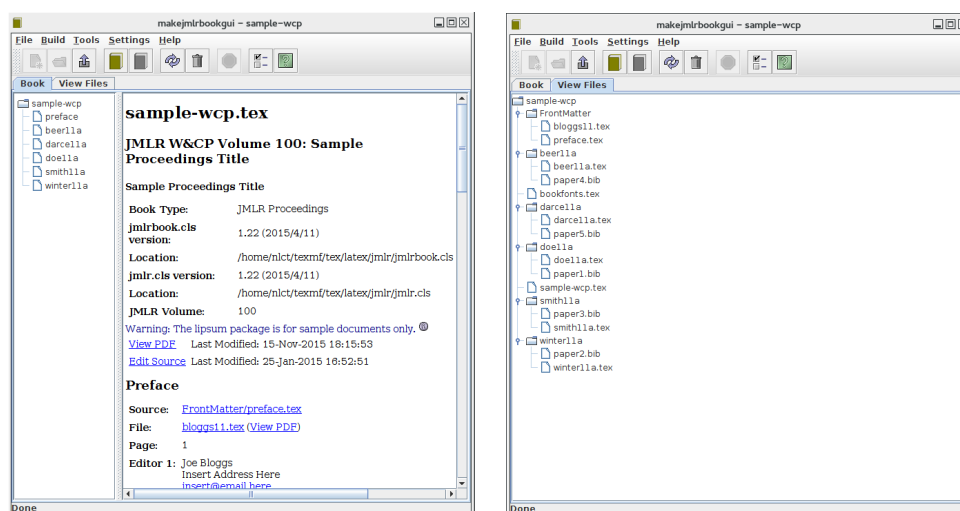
makejmlrbookgui – sample-wcp

File Build Tools Settings Help

Book | View Files

sample-wcp
preface
beer11a
darce11a
doe11a
smith11a
winter11a

sample-wcp.tex

JMLR W&CP Volume 100: Sample Proceedings Title

Sample Proceedings Title

| | |
|---|---|
| Book Type: | JMLR Proceedings |
| jmlrbook.cls version: | 1.22 (2015/4/11) |
| Location: | /home/nlct/texmf/tex/latex/jmlr/jmlrbook.cls |
| jmlr.cls version: | 1.22 (2015/4/11) |
| Location: | /home/nlct/texmf/tex/latex/jmlr/jmlr.cls |
| JMLR Volume: | 100 |

Warning: The lipsum package is for sample documents only.

View PDF Last Modified: 15-Nov-2015 18:15:53
Edit Source Last Modified: 25-Jan-2015 16:52:51

Preface

| | |
|---|---|
| Source: | FrontMatter/preface.tex |
| File: | bloggs11.tex (View PDF) |
| Page: | 1 |
| Editor 1: | Joe Bloggs Insert Address Here insert@email.here |

Done

makejmlrbookgui – sample-wcp

File Build Tools Settings Help

Book | View Files

sample-wcp
FrontMatter
bloggs11.tex
preface.tex
beer11a
beer11a.tex
paper4.bib
bookfonts.tex
darce11a
darce11a.tex
paper5.bib
doe11a
doe11a.tex
paper1.bib
sample-wcp.tex
smith11a
paper3.bib
smith11a.tex
winter11a
paper2.bib
winter11a.tex

Done